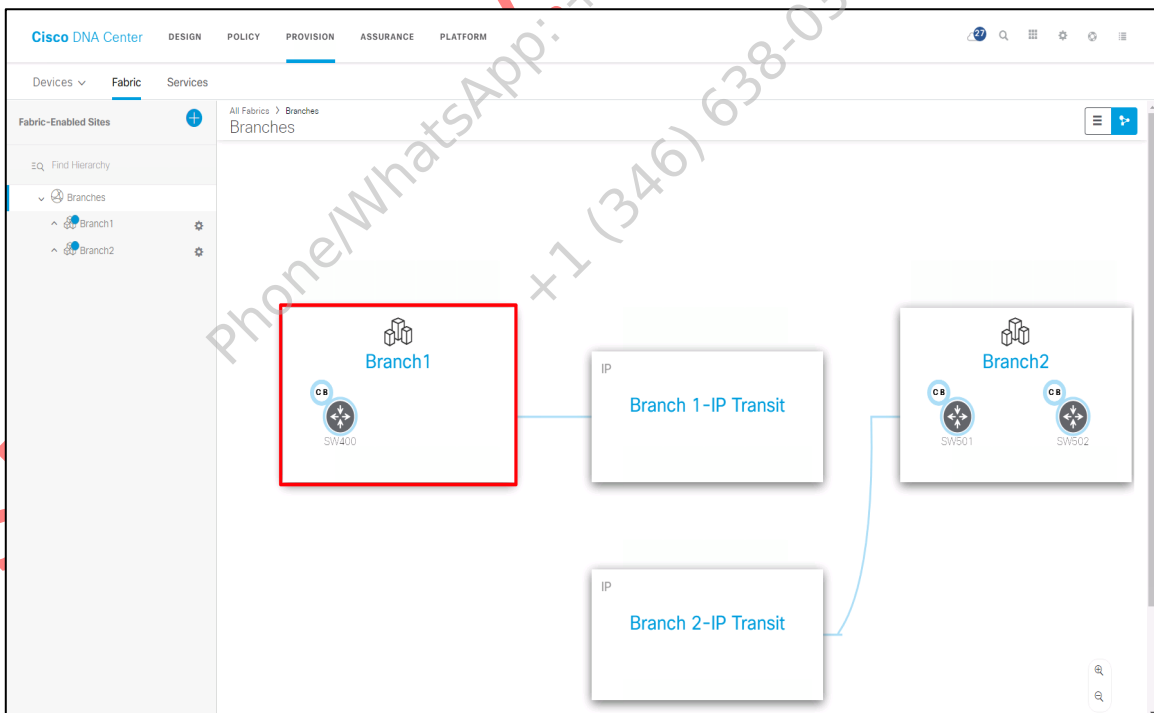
Cisco DNA Center DESIGN POLICY PROVISION ASSURANCE PLATFORM

27

Devices Fabric Services

Fabric-Enabled Sites

Find Hierarchy

Branches

Branch1

Branch2

All Fabrics > Branches

Branches

Phone/WhatsApp: +1 (346) 638-0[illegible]

Branch1

CB

SW400

IP

Branch 1-IP Transit

Branch2

CB

SW501

CB

SW502

IP

Branch 2-IP Transit